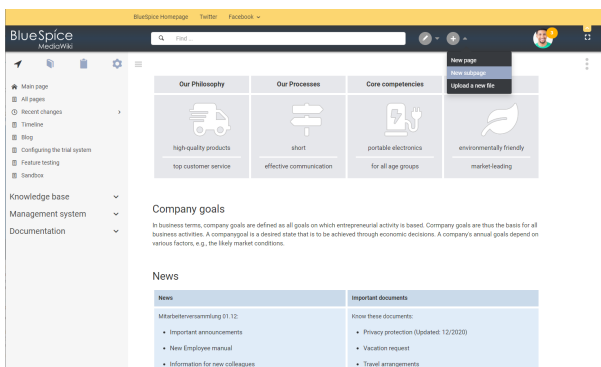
BlueSpice Homepage Twitter Facebook

BlueSpice MediaWiki

Find...

New page
New subpage
Upload a new file

Main page
All pages
Recent changes
Timeline
Blog
Configuring the trial system
Feature testing
Sandbox

Knowledge base
Management system
Documentation

| Our Philosophy | Our Processes | Core competencies | |
|---|---|---|---|
| high-quality products | short | portable electronics | environmentally friendly |
| top customer service | effective communication | for all age groups | market-leading |

Company goals

In business terms, company goals are defined as all goals on which entrepreneurial activity is based. Company goals are thus the basis for all business activities. A companygoal is a desired state that is to be achieved through economic decisions. A company's annual goals depend on various factors, e.g., the likely market conditions.

News

| News | Important documents |
|---|---|
| Mitarbeiterversammlung 01.12:<br>• Important announcements<br>• New Employee manual<br>• Information for new colleagues | Know these documents:<br>• Privacy protection (Updated: 12/2020)<br>• Vacation request<br>• Travel arrangements |